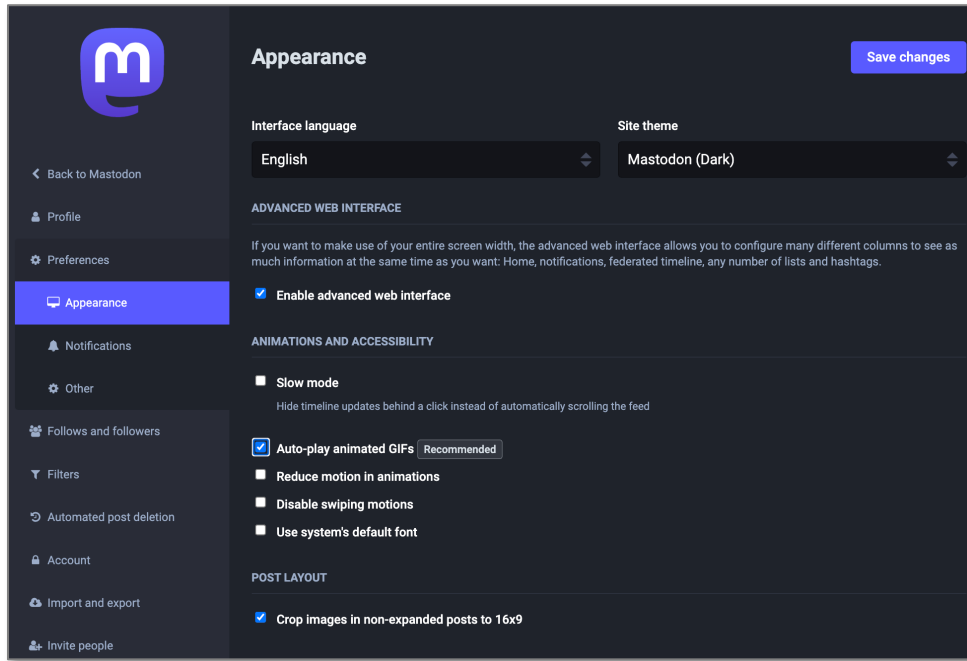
Back to Mastodon

Profile

Preferences

Appearance

Notifications

Other

Follows and followers

Filters

Automated post deletion

Account

Import and export

Invite people

Appearance

Save changes

Interface language

English

Site theme

Mastodon (Dark)

ADVANCED WEB INTERFACE

If you want to make use of your entire screen width, the advanced web interface allows you to configure many different columns to see as much information at the same time as you want: Home, notifications, federated timeline, any number of lists and hashtags.

Enable advanced web interface

ANIMATIONS AND ACCESSIBILITY

Slow mode

Hide timeline updates behind a click instead of automatically scrolling the feed

Auto-play animated GIFs Recommended

Reduce motion in animations

Disable swiping motions

Use system's default font

POST LAYOUT

Crop images in non-expanded posts to 16x9